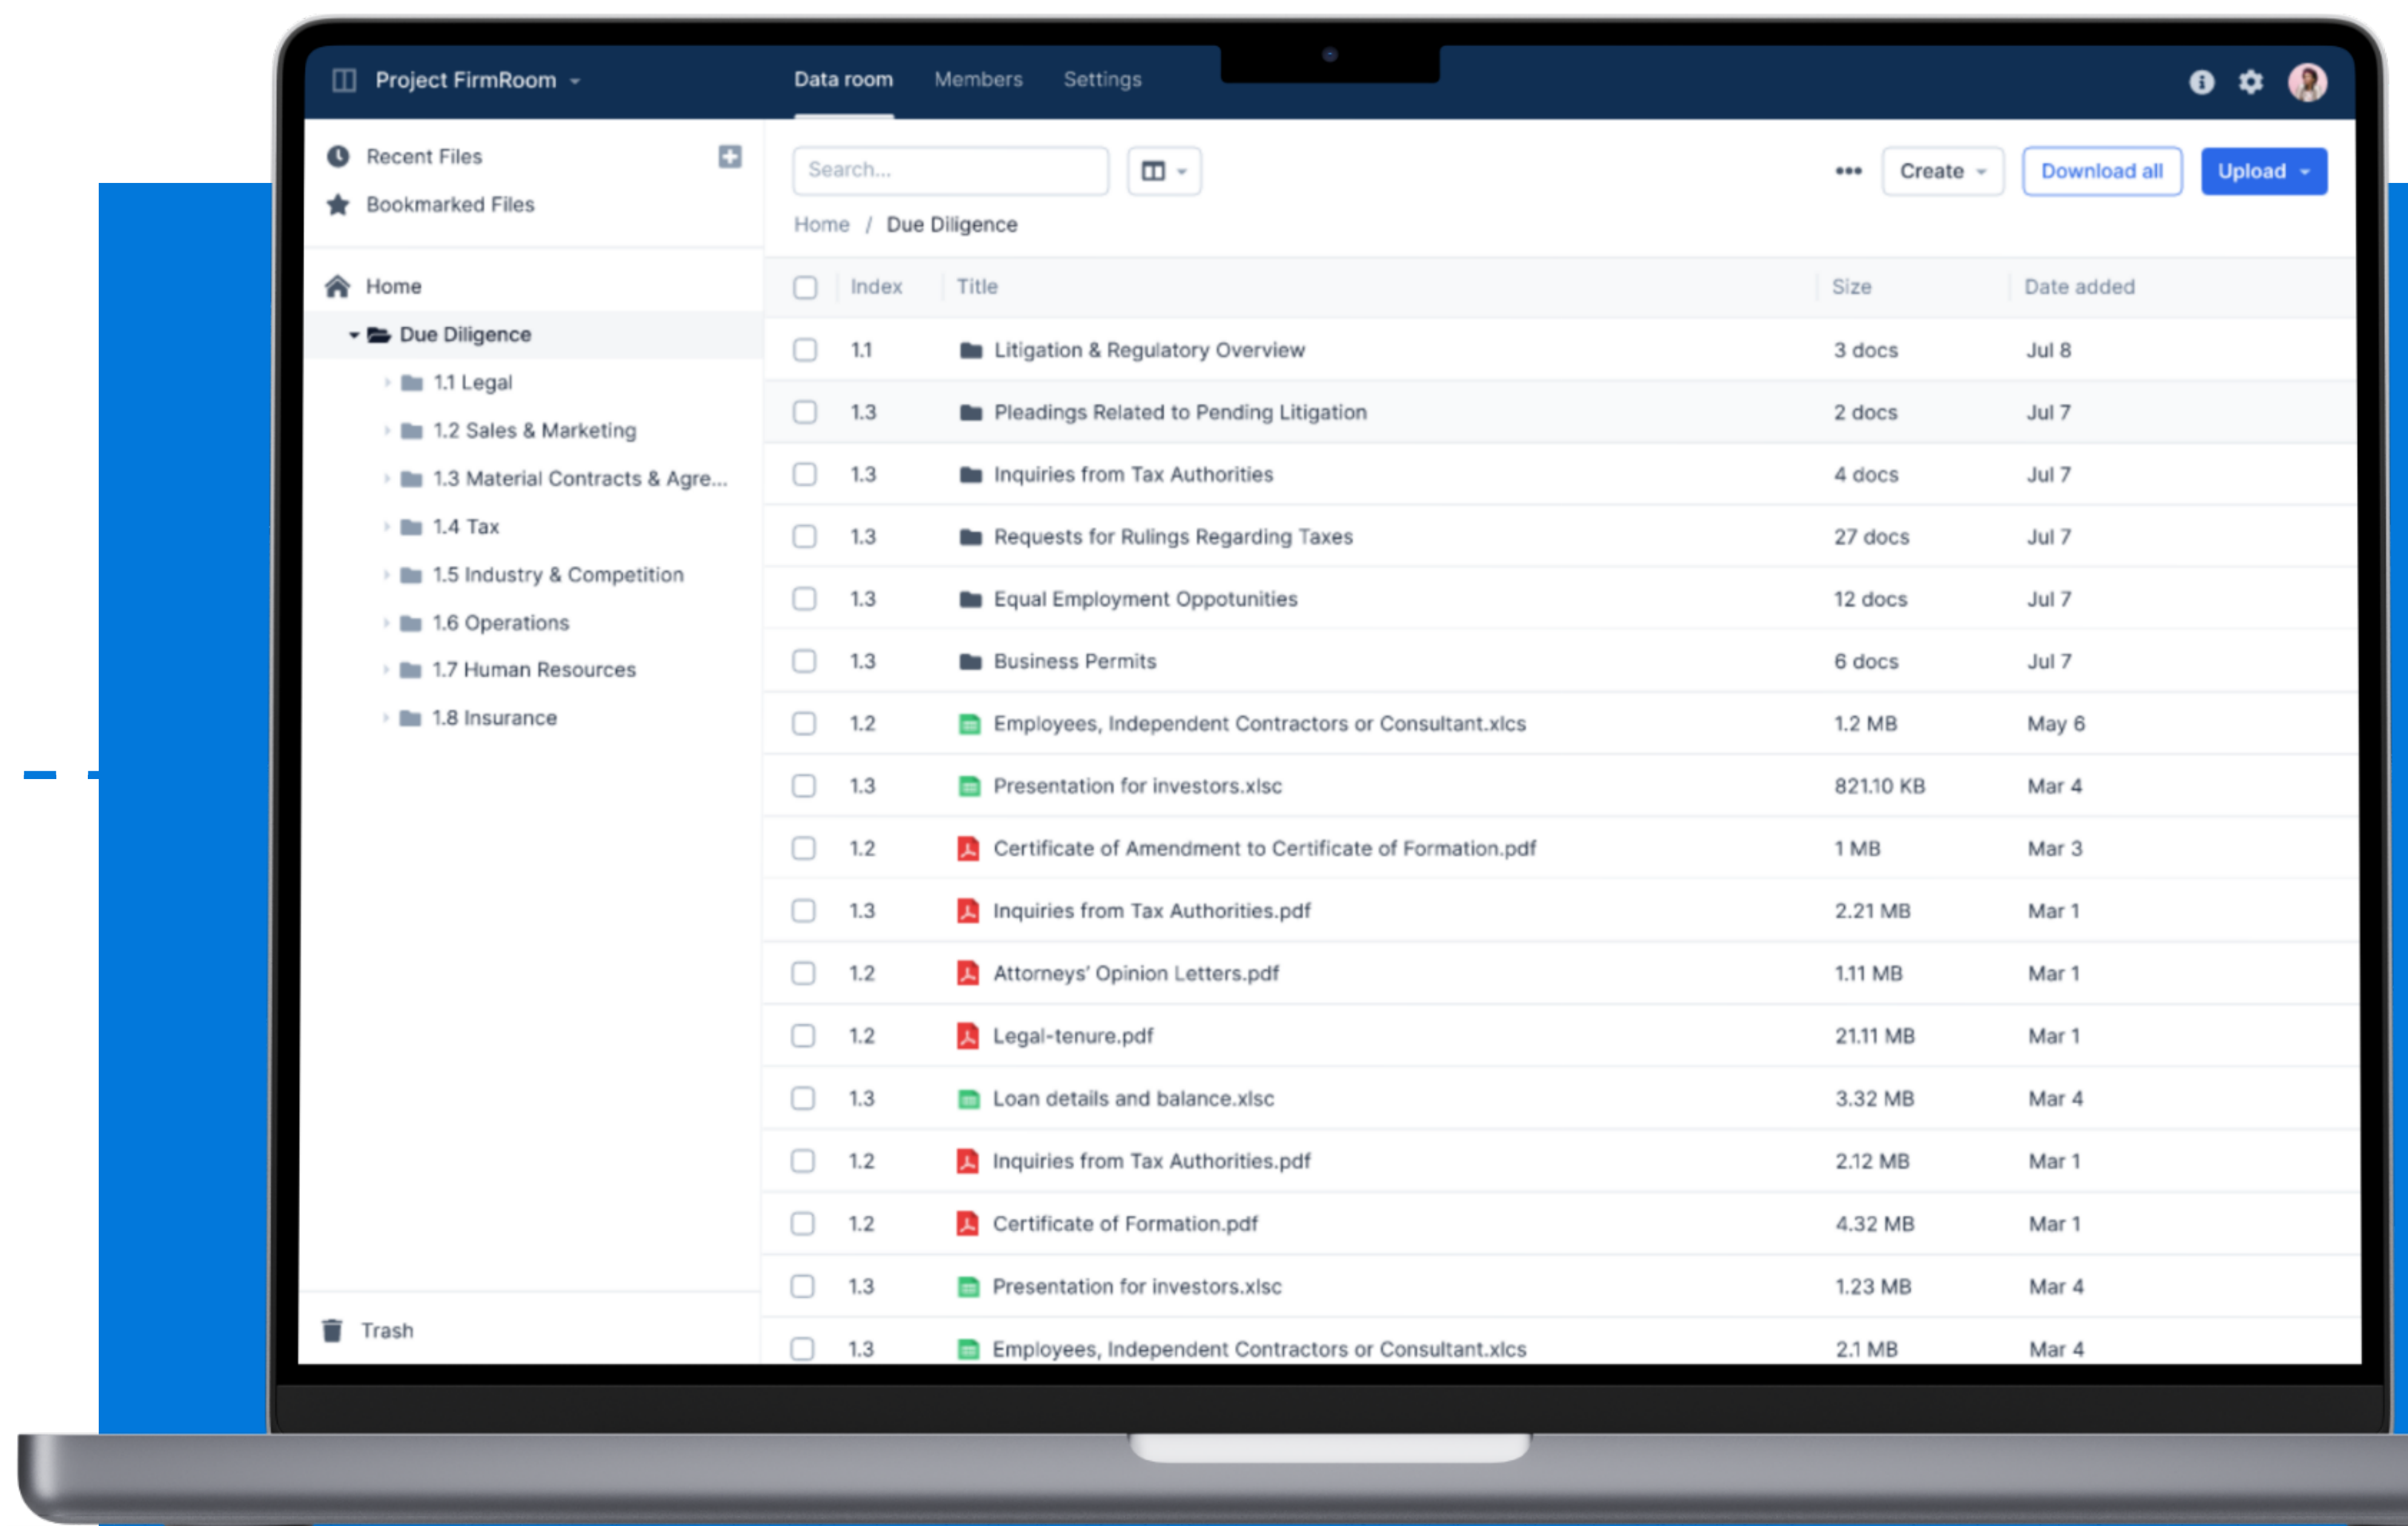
Project FirmRoom

Data room Members Settings

Recent Files
Bookmarked Files

Home
Due Diligence
1.1 Legal
1.2 Sales & Marketing
1.3 Material Contracts & Agre...
1.4 Tax
1.5 Industry & Competition
1.6 Operations
1.7 Human Resources
1.8 Insurance

Trash

Search...

Create Download all Upload

Home / Due Diligence

| Index | Title | Size | Date added |
|---|---|---|---|
| 1.1 | Litigation & Regulatory Overview | 3 docs | Jul 8 |
| 1.3 | Pleadings Related to Pending Litigation | 2 docs | Jul 7 |
| 1.3 | Inquiries from Tax Authorities | 4 docs | Jul 7 |
| 1.3 | Requests for Rulings Regarding Taxes | 27 docs | Jul 7 |
| 1.3 | Equal Employment Oppotunities | 12 docs | Jul 7 |
| 1.3 | Business Permits | 6 docs | Jul 7 |
| 1.2 | Employees, Independent Contractors or Consultant.xlcs | 1.2 MB | May 6 |
| 1.3 | Presentation for investors.xlsc | 821.10 KB | Mar 4 |
| 1.2 | Certificate of Amendment to Certificate of Formation.pdf | 1 MB | Mar 3 |
| 1.3 | Inquiries from Tax Authorities.pdf | 2.21 MB | Mar 1 |
| 1.2 | Attorneys' Opinion Letters.pdf | 1.11 MB | Mar 1 |
| 1.2 | Legal-tenure.pdf | 21.11 MB | Mar 1 |
| 1.3 | Loan details and balance.xlsc | 3.32 MB | Mar 4 |
| 1.2 | Inquiries from Tax Authorities.pdf | 2.12 MB | Mar 1 |
| 1.2 | Certificate of Formation.pdf | 4.32 MB | Mar 1 |
| 1.3 | Presentation for investors.xlsc | 1.23 MB | Mar 4 |
| 1.3 | Employees, Independent Contractors or Consultant.xlcs | 2.1 MB | Mar 4 |